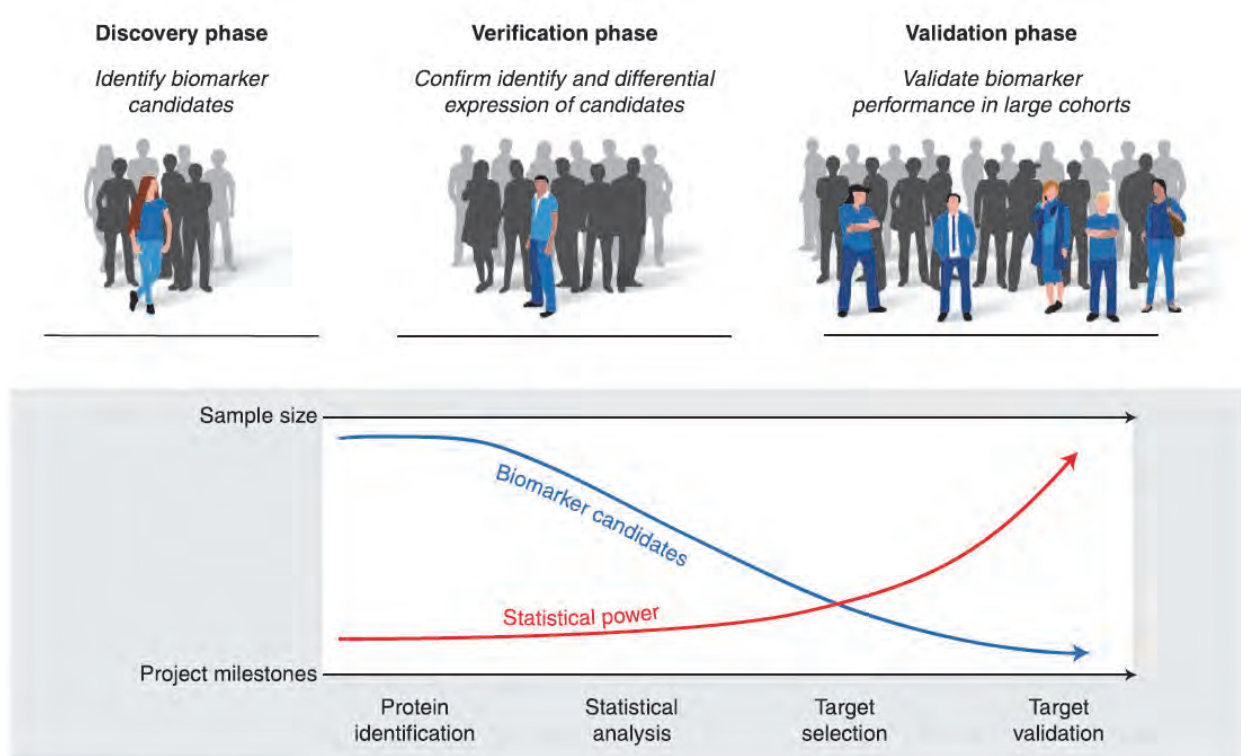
Discovery phase

Identify biomarker candidates

Verification phase

Confirm identify and differential expression of candidates

Validation phase

Validate biomarker performance in large cohorts

Sample size

Biomarker candidates

Statistical power

Project milestones

Protein identification

Statistical analysis

Target selection

Target validation